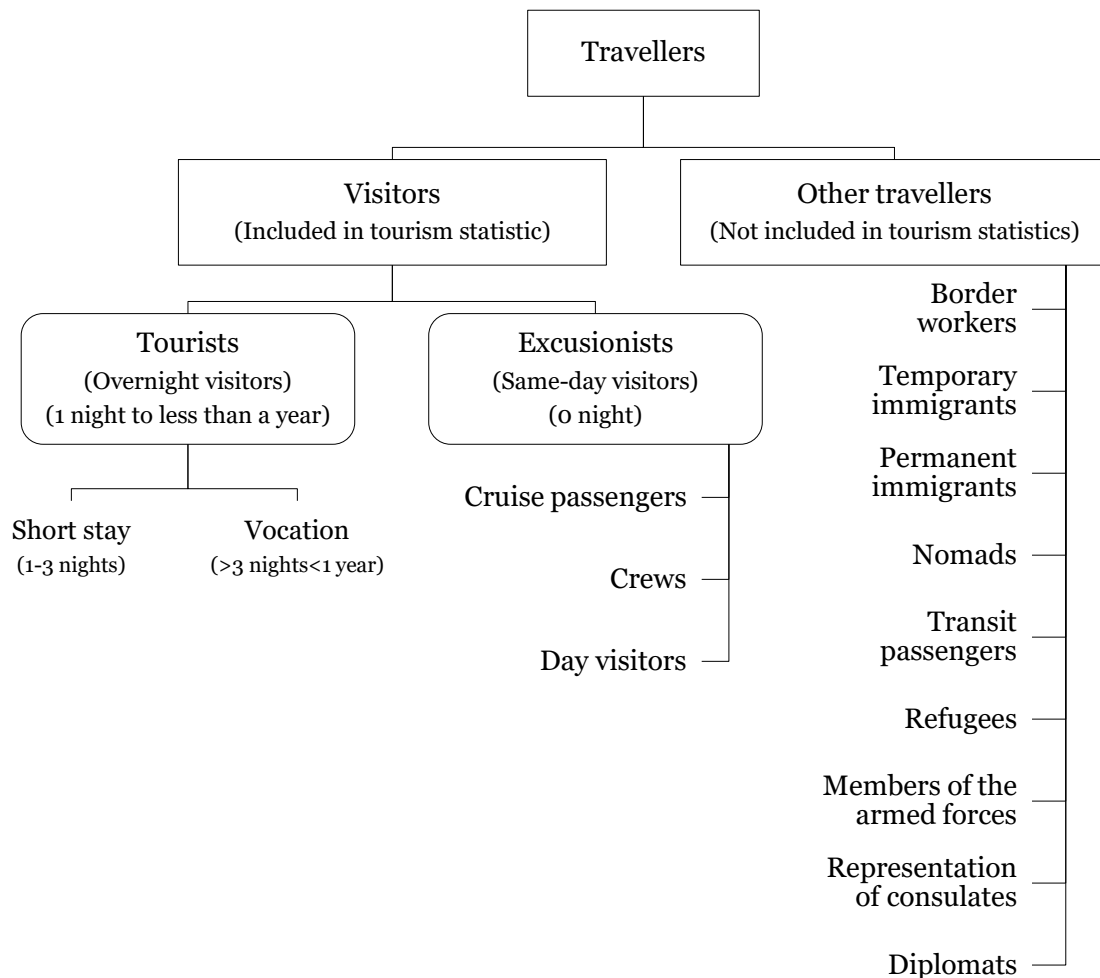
Travellers

Visitors
(Included in tourism statistic)

Other travellers
(Not included in tourism statistics)

Tourists
(Overnight visitors)
(1 night to less than a year)

Excusionists
(Same-day visitors)
(0 night)

Short stay
(1-3 nights)

Vocation
(>3 nights<1 year)

Cruise passengers

Crews

Day visitors

Border workers

Temporary immigrants

Permanent immigrants

Nomads

Transit passengers

Refugees

Members of the armed forces

Representation of consulates

Diplomats